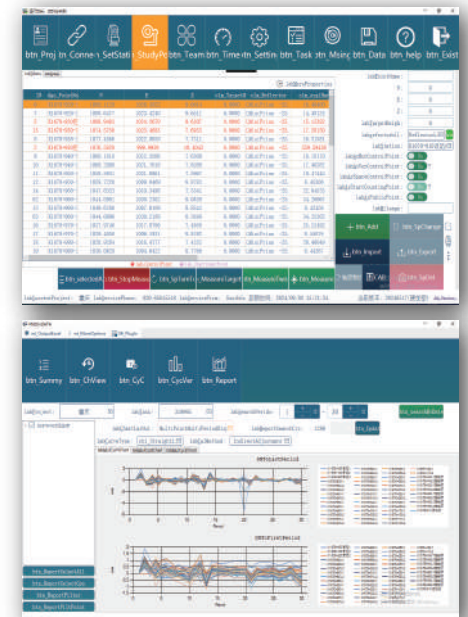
btn_Proj btn_Conne btn_SetStati btn_StudyPo btn_Team btn_Time btn_Settin btn_Task btn_Msinc btn_Data btn_help btn_Exist

lblAddPrjProperties

btn_Add

btn_Import

btn_Export

btn_Summy btn_ChView btn_CyC btn_CycVier btn_Report

btn_ReportWithDll

btn_ReportSelectQry

btn_ReportTLE

btn_ReportTLEPoint